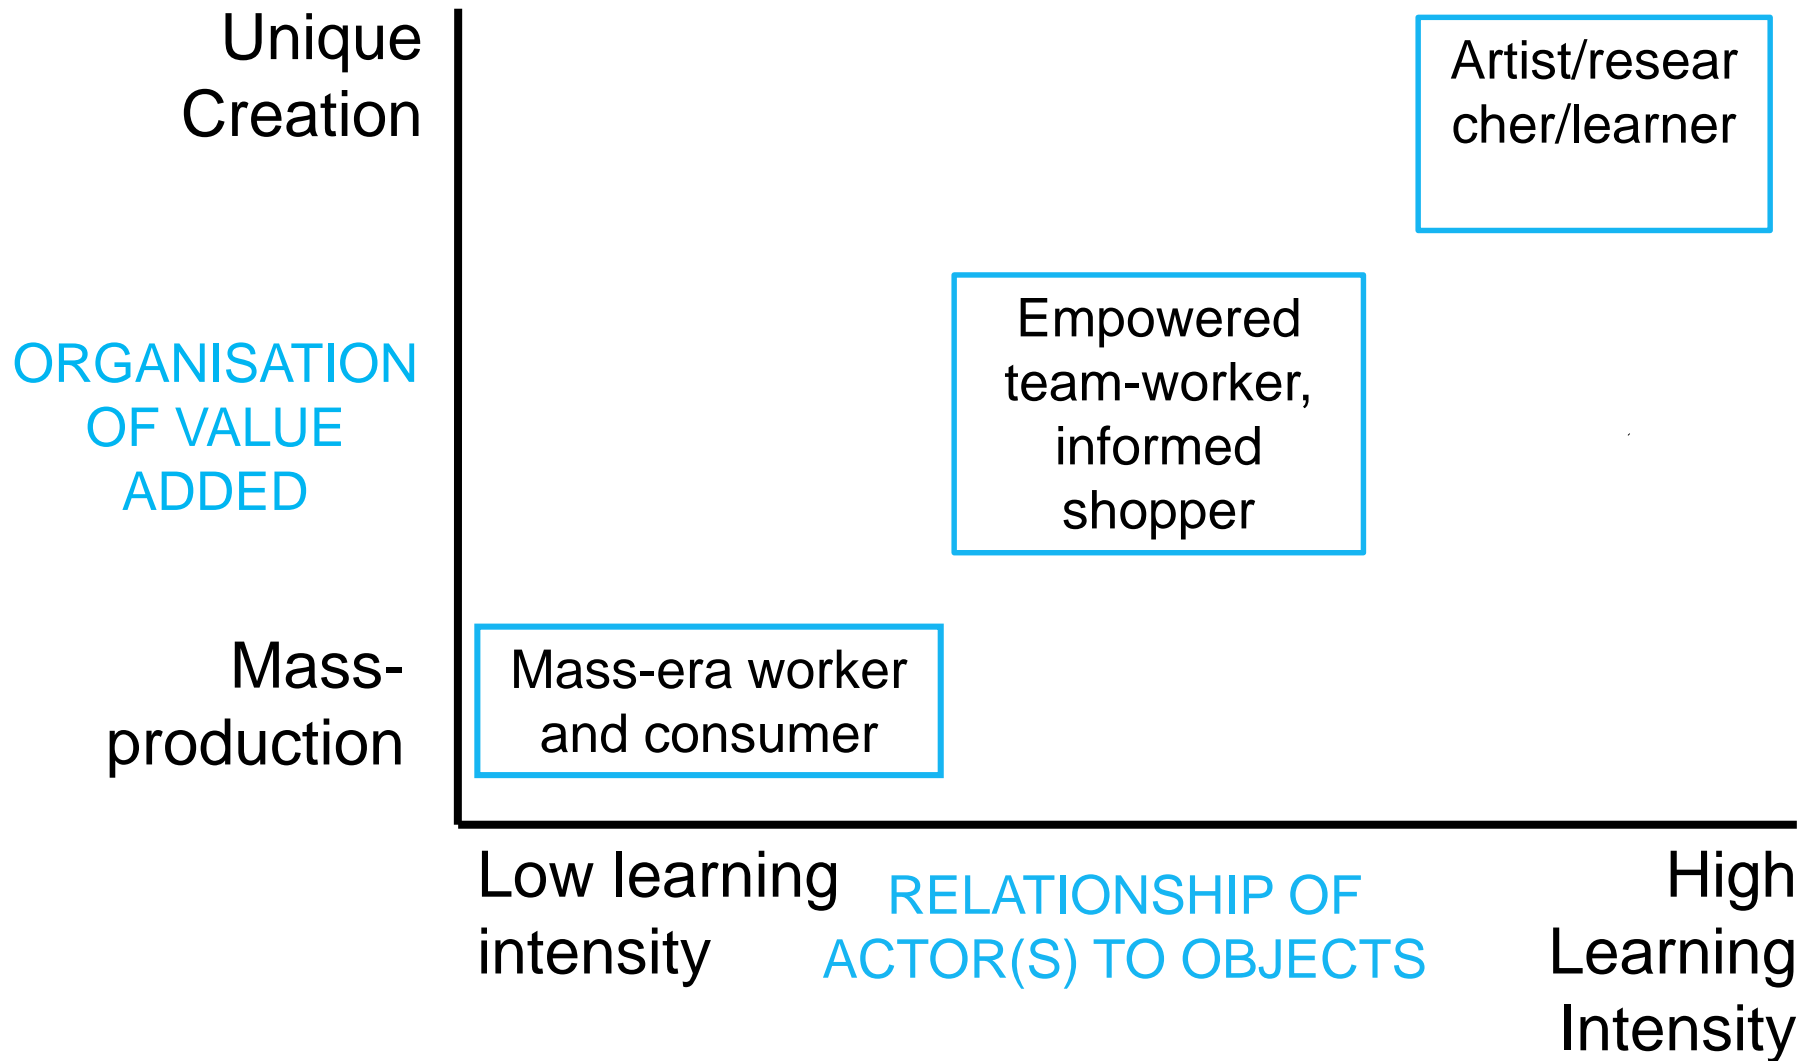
Unique Creation

ORGANISATION OF VALUE ADDED

Mass-production

Artist/researcher/learner

Empowered team-worker, informed shopper

Mass-era worker and consumer

Low learning intensity

RELATIONSHIP OF ACTOR(S) TO OBJECTS

High Learning Intensity